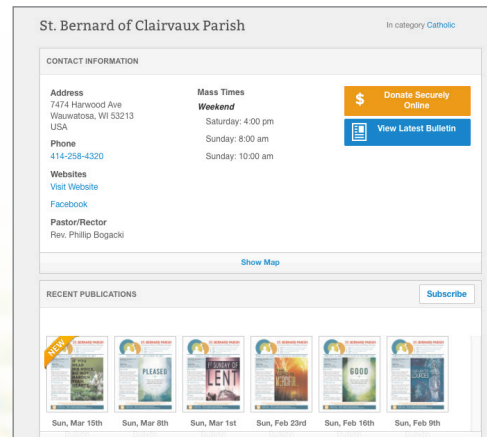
St. Bernard of Clairvaux Parish

In category Catholic

CONTACT INFORMATION

Address
7474 Harwood Ave
Wauwatosa, WI 53213
USA

Phone
414-258-4320

Websites
Visit Website

Facebook

Pastor/Rector
Rev. Phillip Bogacki

Mass Times
Weekend
Saturday: 4:00 pm
Sunday: 8:00 am
Sunday: 10:00 am

$ Donate Securely Online

View Latest Bulletin

Show Map

RECENT PUBLICATIONS

Subscribe

NEW
ST. BERNARD PARISH

ST. BERNARD PARISH
PLEASED

ST. BERNARD PARISH
1st SUNDAY OF LENT

ST. BERNARD PARISH

ST. BERNARD PARISH
GOOD

ST. BERNARD PARISH

Sun, Mar 15th
Sun, Mar 8th
Sun, Mar 1st
Sun, Feb 23rd
Sun, Feb 16th
Sun, Feb 9th